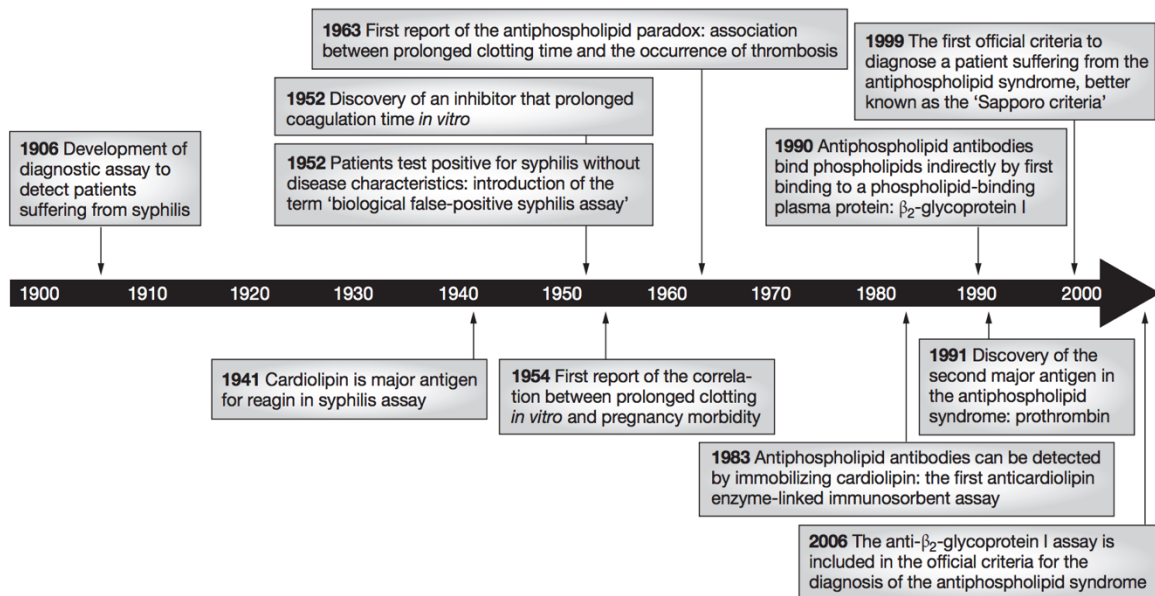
1963 First report of the antiphospholipid paradox: association between prolonged clotting time and the occurrence of thrombosis

1999 The first official criteria to diagnose a patient suffering from the antiphospholipid syndrome, better known as the 'Sapporo criteria'

1952 Discovery of an inhibitor that prolonged coagulation time *in vitro*

1906 Development of diagnostic assay to detect patients suffering from syphilis

1952 Patients test positive for syphilis without disease characteristics: introduction of the term 'biological false-positive syphilis assay'

1990 Antiphospholipid antibodies bind phospholipids indirectly by first binding to a phospholipid-binding plasma protein: $\beta_2$-glycoprotein I

1900 1910 1920 1930 1940 1950 1960 1970 1980 1990 2000

1941 Cardiolipin is major antigen for reagin in syphilis assay

1954 First report of the correlation between prolonged clotting *in vitro* and pregnancy morbidity

1991 Discovery of the second major antigen in the antiphospholipid syndrome: prothrombin

1983 Antiphospholipid antibodies can be detected by immobilizing cardiolipin: the first anticardiolipin enzyme-linked immunosorbent assay

2006 The anti-$\beta_2$-glycoprotein I assay is included in the official criteria for the diagnosis of the antiphospholipid syndrome